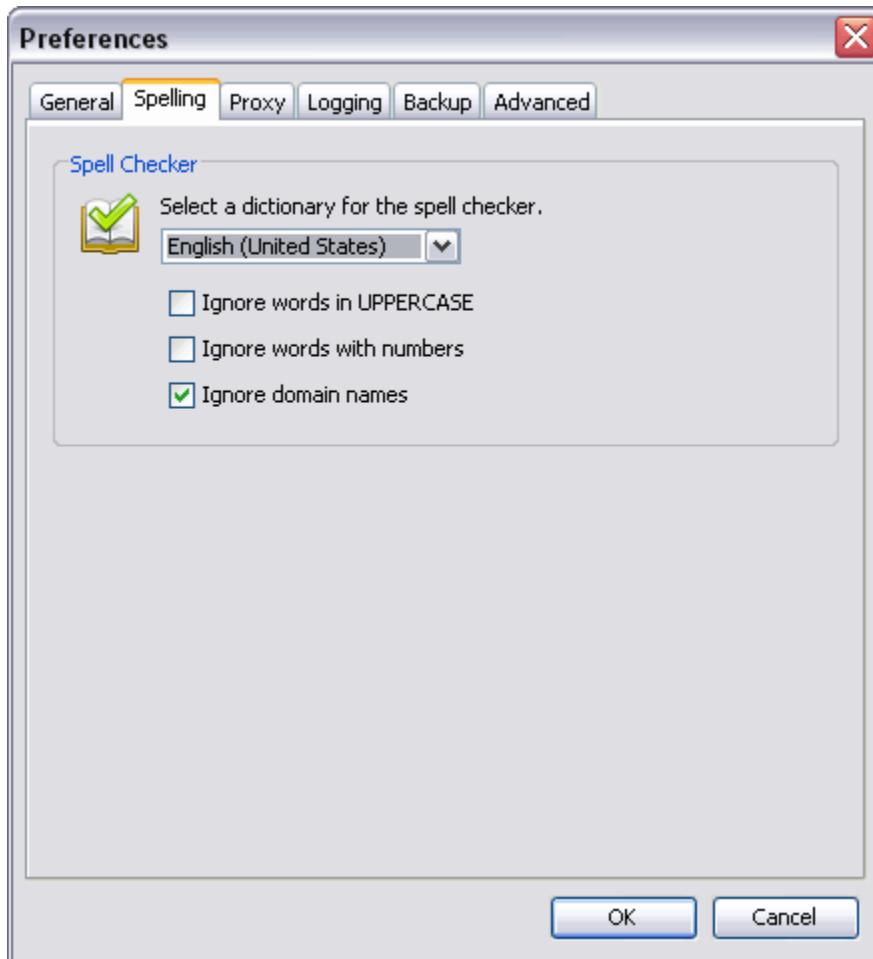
Preferences

General Spelling Proxy Logging Backup Advanced

Spell Checker

Select a dictionary for the spell checker.

English (United States)

Ignore words in UPPERCASE

Ignore words with numbers

Ignore domain names

OK Cancel